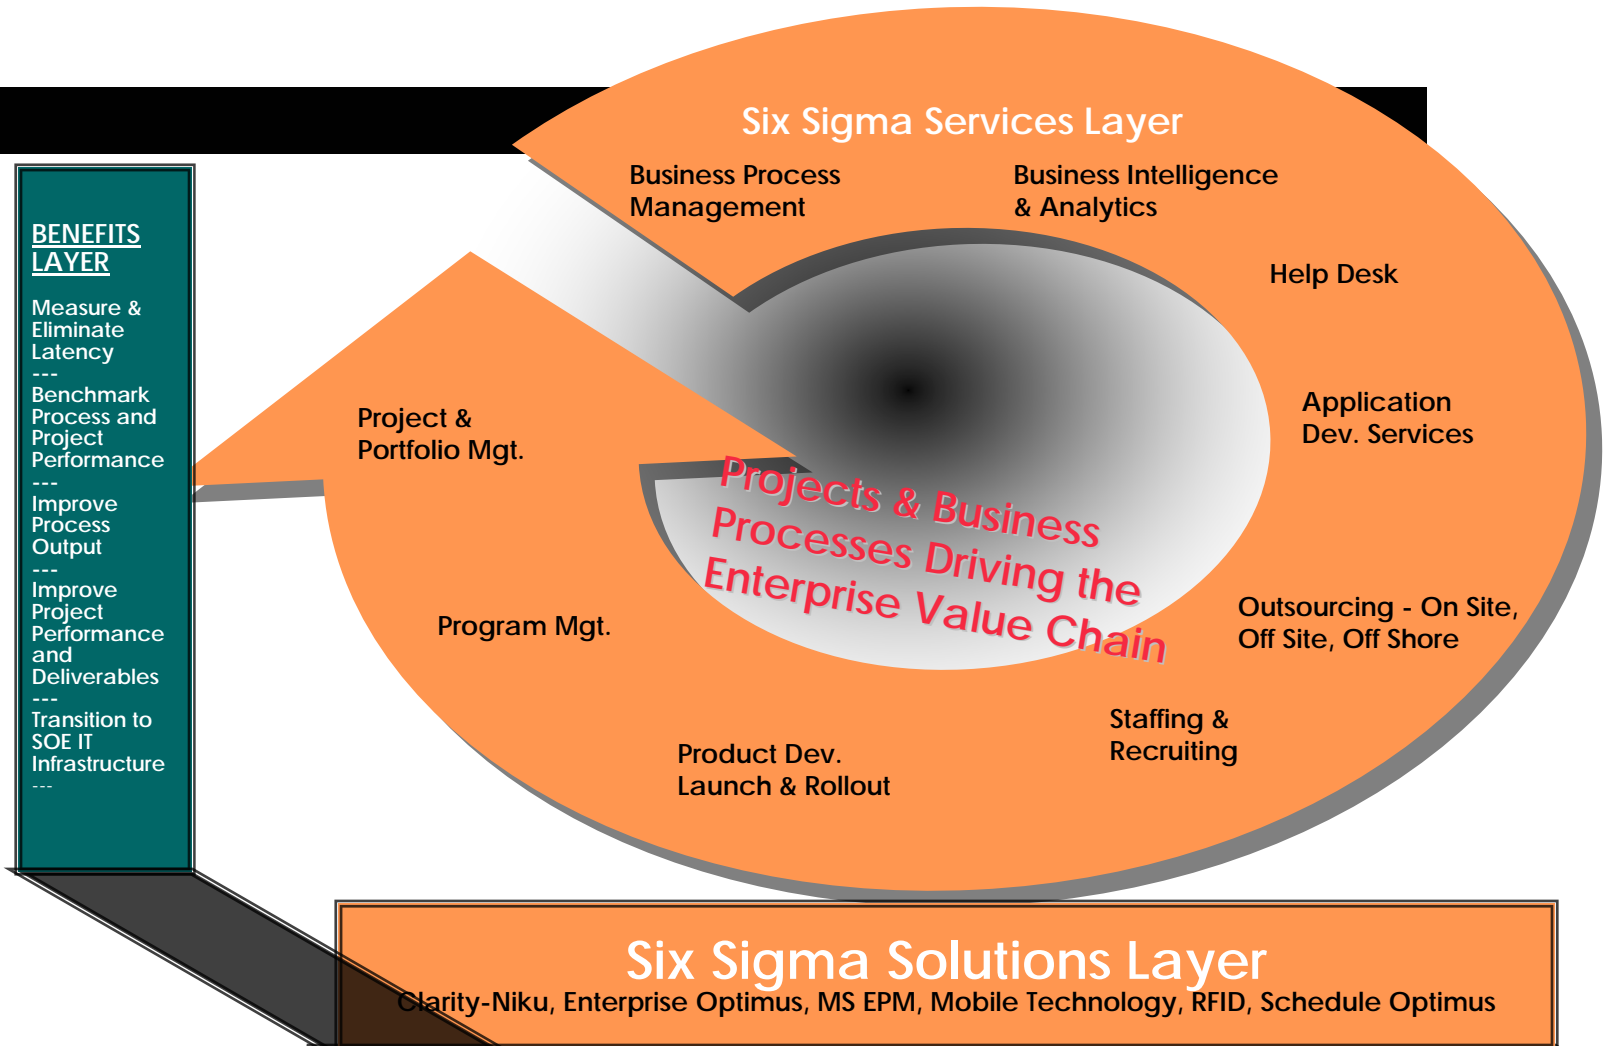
BENEFITS LAYER

Measure & Eliminate Latency
---
Benchmark Process and Project Performance
---
Improve Process Output
---
Improve Project Performance and Deliverables
---
Transition to SOE IT Infrastructure
---

Six Sigma Services Layer

Business Process Management

Business Intelligence & Analytics

Help Desk

Application Dev. Services

Outsourcing - On Site, Off Site, Off Shore

Staffing & Recruiting

Product Dev. Launch & Rollout

Program Mgt.

Project & Portfolio Mgt.

Projects & Business Processes Driving the Enterprise Value Chain

Six Sigma Solutions Layer
Clarity-Niku, Enterprise Optimus, MS EPM, Mobile Technology, RFID, Schedule Optimus